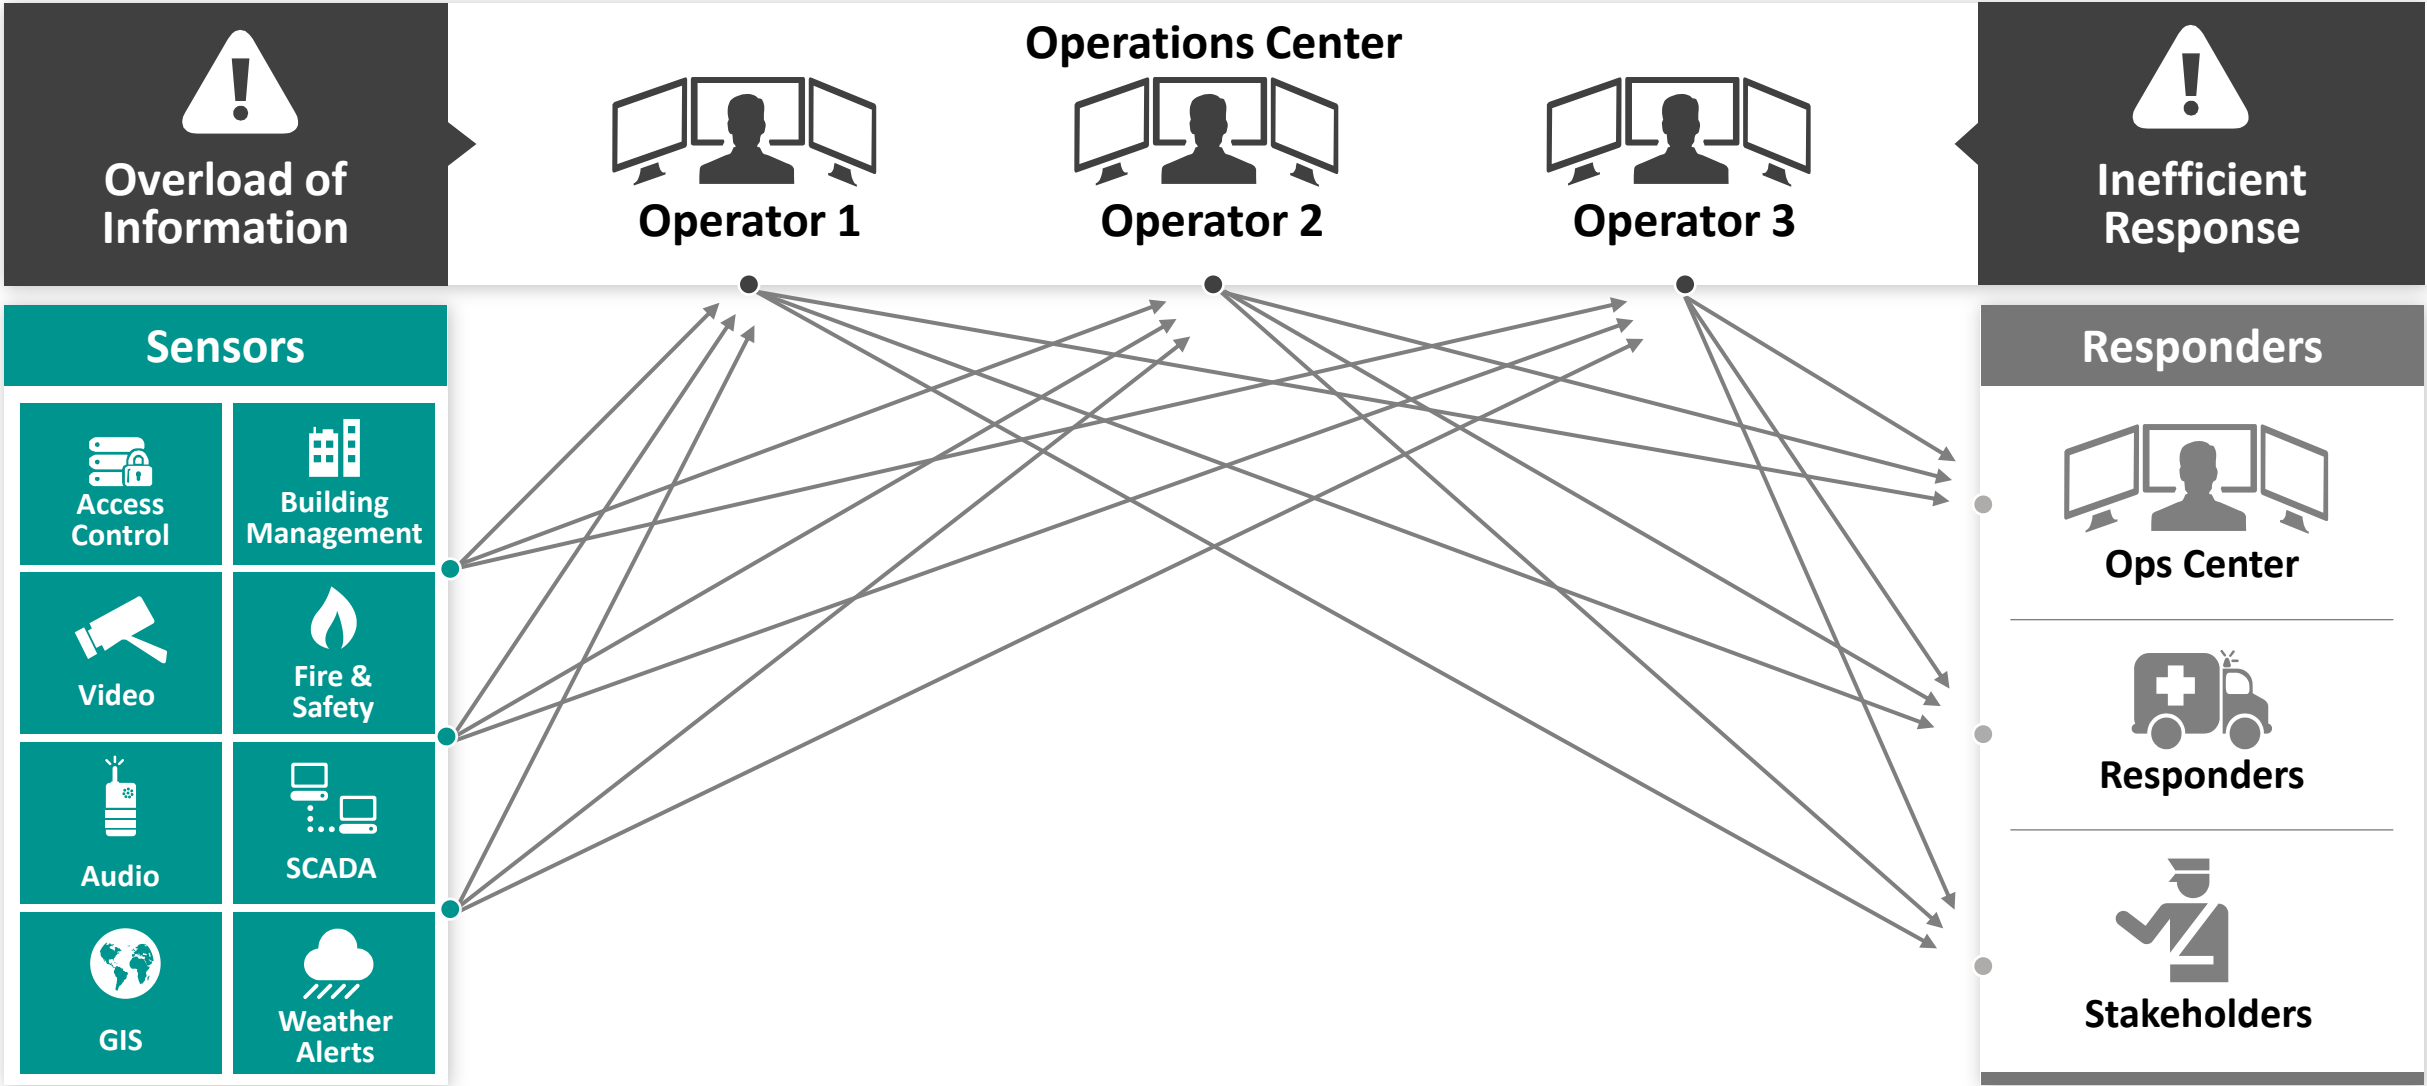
Overload of Information

Operations Center

Operator 1

Operator 2

Operator 3

Inefficient Response

Sensors

Access Control

Building Management

Video

Fire & Safety

Audio

SCADA

GIS

Weather Alerts

Responders

Ops Center

Responders

Stakeholders